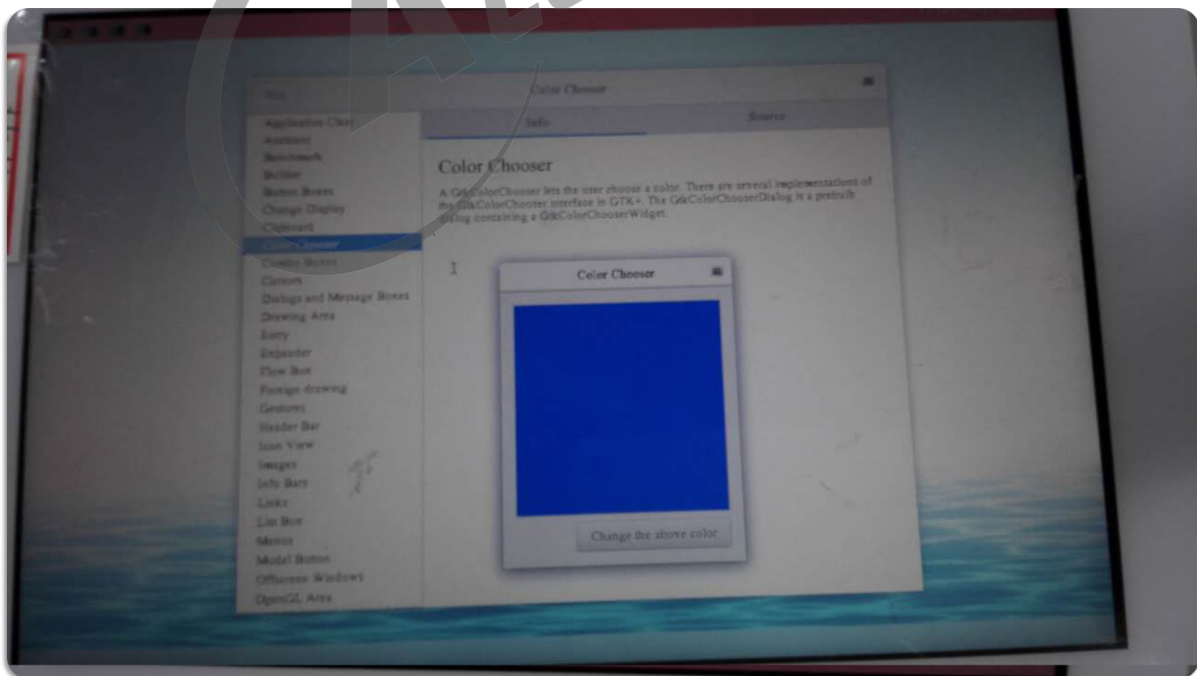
Color Chooser

Info

Source

Application Class
Assistant
Benchmark
Builder
Button Boxes
Change Display
Clipboard
Color Chooser
Combo Boxes
Cursors
Dialogs and Message Boxes
Drawing Area
Entry
Expander
Flow Box
Foreign drawing
Gestures
Header Bar
Icon View
Images
Info Bars
Links
List Box
Menus
Model Button
Offscreen Windows
OpenGL Area

Color Chooser

A GtkColorChooser lets the user choose a color. There are several implementations of the GtkColorChooser interface in GTK+. The GtkColorChooserDialog is a prebuilt dialog containing a GtkColorChooserWidget.

Color Chooser

Change the above color